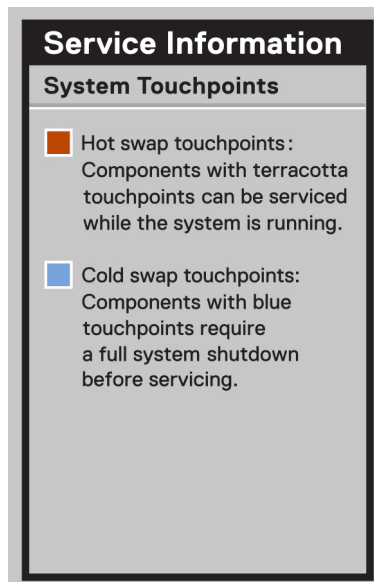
Service Information

System Touchpoints

Hot swap touchpoints: Components with terracotta touchpoints can be serviced while the system is running.

Cold swap touchpoints: Components with blue touchpoints require a full system shutdown before servicing.